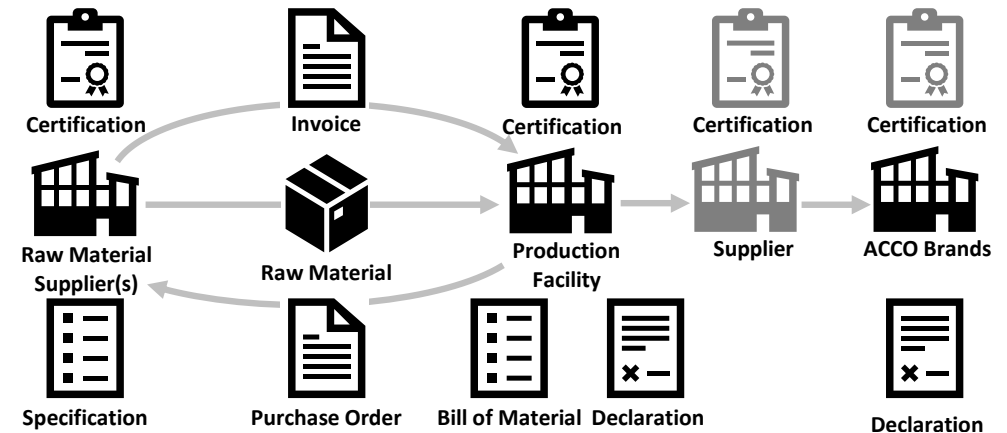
Certification
Invoice
Certification
Certification
Certification

Raw Material Supplier(s)
Raw Material
Production Facility
Supplier
ACCO Brands

Specification
Purchase Order
Bill of Material
Declaration
Declaration